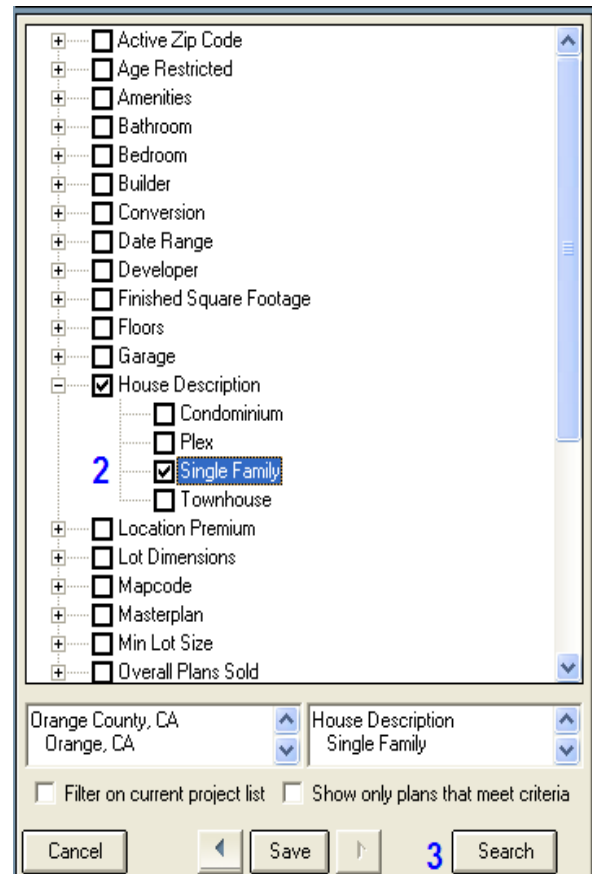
Active Zip Code
Age Restricted
Amenities
Bathroom
Bedroom
Builder
Conversion
Date Range
Developer
Finished Square Footage
Floors
Garage
House Description
Condominium
Plex
2 Single Family
Townhouse
Location Premium
Lot Dimensions
Mapcode
Masterplan
Min Lot Size
Overall Plans Sold

Orange County, CA
Orange, CA

House Description
Single Family

Filter on current project list
Show only plans that meet criteria

Cancel
Save
3 Search